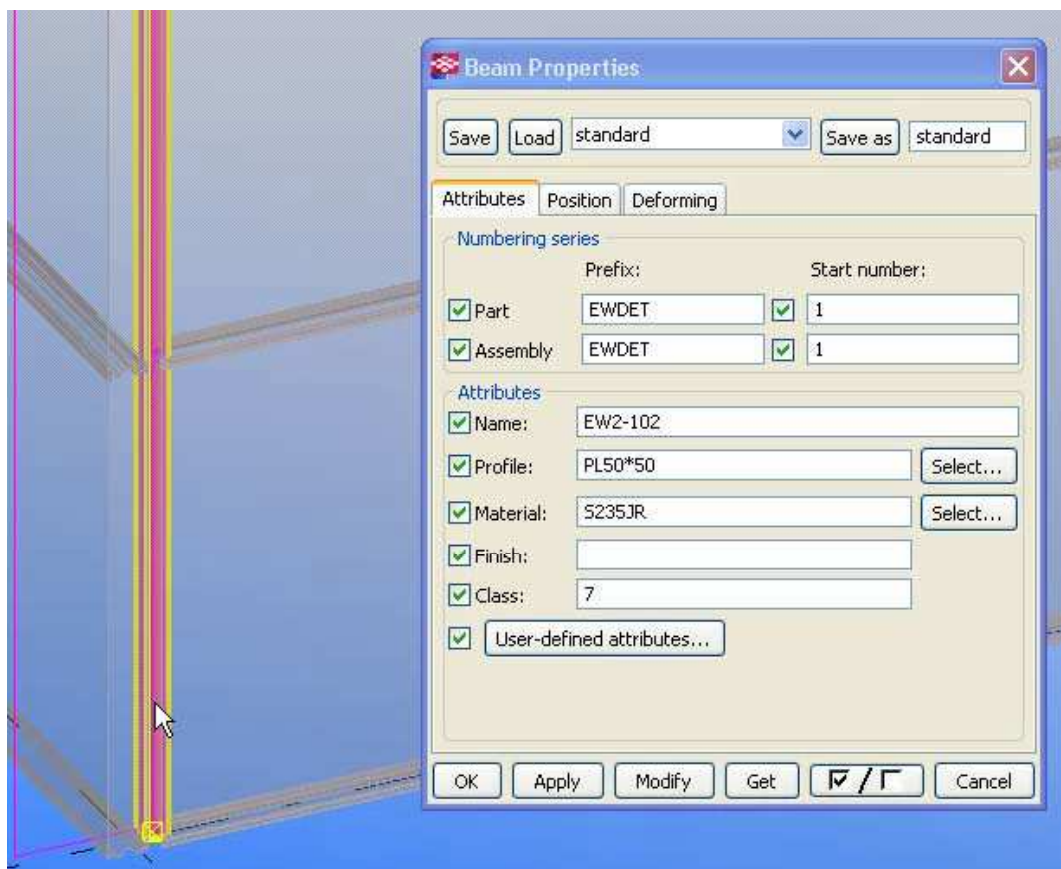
Beam Properties

Save Load standard Save as standard

Attributes Position Deforming

Numbering series

Prefix: Start number:

Part EWDET 1

Assembly EWDET 1

Attributes

Name: EW2-102

Profile: PL50*50 Select...

Material: S235JR Select...

Finish:

Class: 7

User-defined attributes...

OK Apply Modify Get ☑ / ☐ Cancel